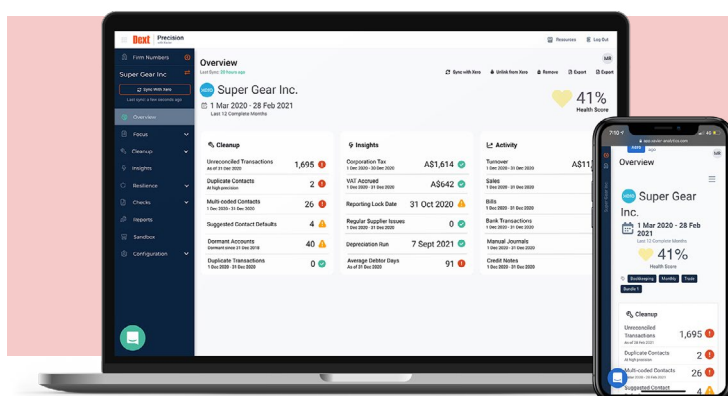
Dext | Precision

Firm Numbers

Super Gear Inc

Sync With Xero

Last sync: a few seconds ago

Overview

Focus

Cleanup

Insights

Resilience

Checks

Reports

Sandbox

Configuration

Resources

Log Out

Overview

Last Sync: 20 hours ago

Sync with Xero

Unlink from Xero

Remove

Export

Export

xero Super Gear Inc.

1 Mar 2020 - 28 Feb 2021

Last 12 Complete Months

41%

Health Score

Cleanup

| | |
|---|---|
| Unreconciled Transactions As of 31 Dec 2020 | 1,695 |
| Duplicate Contacts At high precision | 2 |
| Multi-coded Contacts 1 Dec 2020 - 31 Dec 2020 | 26 |
| Suggested Contact Defaults | 4 |
| Dormant Accounts Dormant since 21 Dec 2018 | 40 |
| Duplicate Transactions 1 Dec 2020 - 31 Dec 2020 | 0 |

Insights

| | |
|---|---|
| Corporation Tax 1 Dec 2020 - 31 Dec 2020 | A$1,614 |
| VAT Accrued 1 Dec 2020 - 31 Dec 2020 | A$642 |
| Reporting Lock Date | 31 Oct 2020 |
| Regular Supplier Issues 1 Dec 2020 - 31 Dec 2020 | 0 |
| Depreciation Run | 7 Sept 2021 |
| Average Debtor Days As of 31 Dec 2020 | 91 |

Activity

| | |
|---|---|
| Turnover 1 Dec 2020 - 31 Dec 2020 | A$11, |
| Sales 1 Dec 2020 - 31 Dec 2020 | |
| Bills 1 Dec 2020 - 31 Dec 2020 | |
| Bank Transactions 1 Dec 2020 - 31 Dec 2020 | |
| Manual Journals 1 Dec 2020 - 31 Dec 2020 | |
| Credit Notes 1 Dec 2020 - 31 Dec 2020 | |

Overview

xero Super Gear Inc.

1 Mar 2020 - 28 Feb 2021

Last 12 Complete Months

41%

Health Score

Bookkeeping Monthly Trust Bundle 1

Cleanup

| | |
|---|---|
| Unreconciled Transactions As of 31 Dec 2020 | 1,695 |
| Duplicate Contacts At high precision | 2 |
| Multi-coded Contacts 1 Dec 2020 - 31 Dec 2020 | 26 |
| Suggested Contact | 4 |